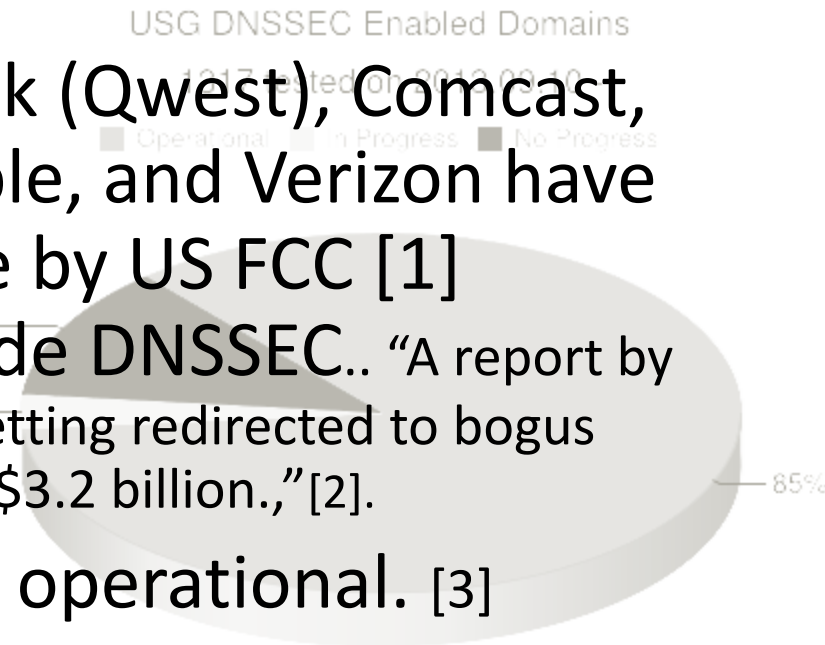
USG DNSSEC Enabled Domains

1017 tested on 2013-09-10

Operational In Progress No Progress

k (Qwest), Comcast, ole, and Verizon have e by US FCC [1]

de DNSSEC.. "A report by etting redirected to bogus $3.2 billion.,"[2].

85%

operational. [3]